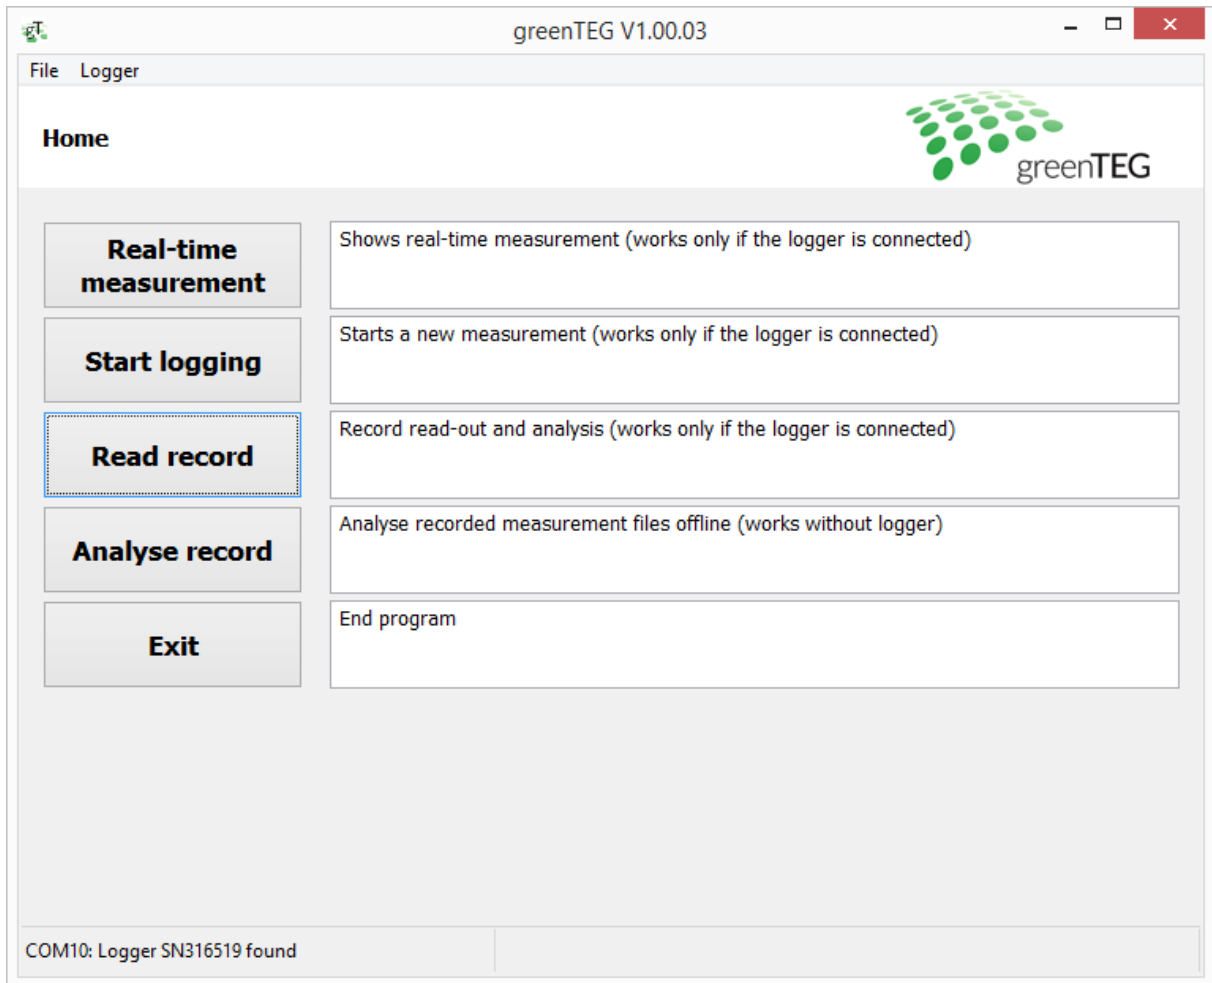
greenTEG V1.00.03

File Logger

Home

greenTEG

Real-time measurement

Shows real-time measurement (works only if the logger is connected)

Start logging

Starts a new measurement (works only if the logger is connected)

Read record

Record read-out and analysis (works only if the logger is connected)

Analyse record

Analyse recorded measurement files offline (works without logger)

Exit

End program

COM10: Logger SN316519 found